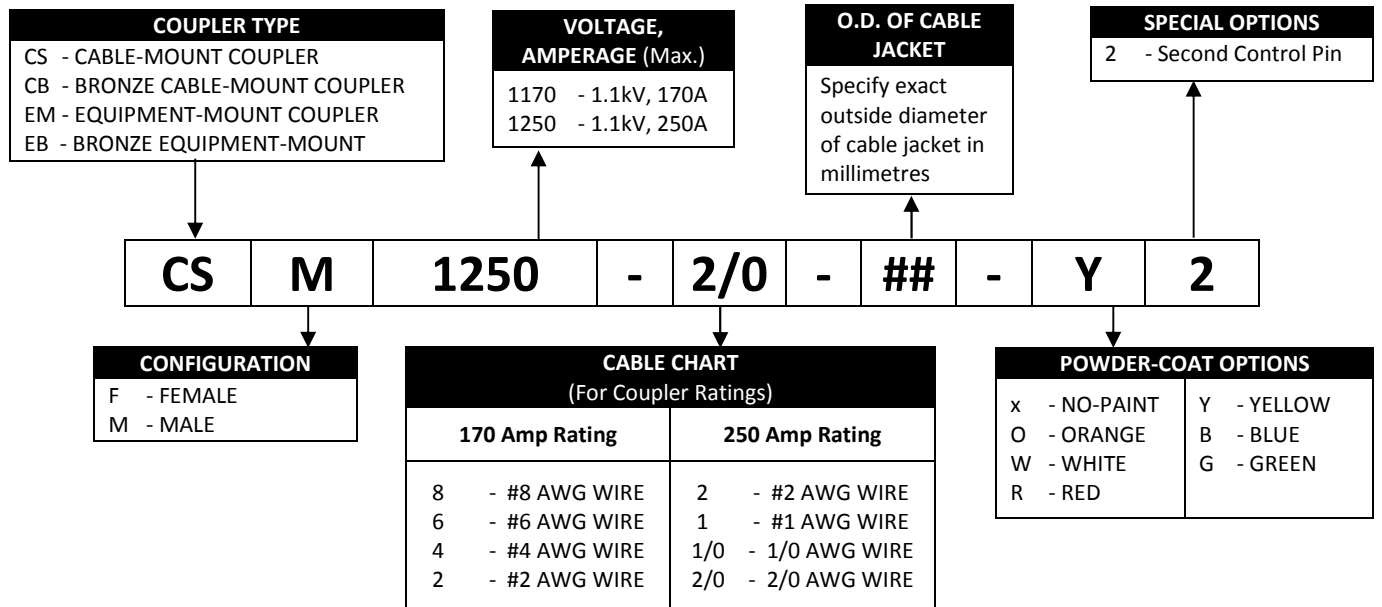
COUPLER TYPE
CS - CABLE-MOUNT COUPLER
CB - BRONZE CABLE-MOUNT COUPLER
EM - EQUIPMENT-MOUNT COUPLER
EB - BRONZE EQUIPMENT-MOUNT

VOLTAGE, AMPERAGE (Max.)
1170 - 1.1kV, 170A
1250 - 1.1kV, 250A

O.D. OF CABLE JACKET
Specify exact outside diameter of cable jacket in millimetres

SPECIAL OPTIONS
2 - Second Control Pin

| CS | M | 1250 | - | 2/0 | - | ## | - | Y | 2 |
|---|---|---|---|---|---|---|---|---|---|

CONFIGURATION
F - FEMALE
M - MALE

CABLE CHART
(For Coupler Ratings)

| 170 Amp Rating | 250 Amp Rating |
|---|---|
| 8 - #8 AWG WIRE | 2 - #2 AWG WIRE |
| 6 - #6 AWG WIRE | 1 - #1 AWG WIRE |
| 4 - #4 AWG WIRE | 1/0 - 1/0 AWG WIRE |
| 2 - #2 AWG WIRE | 2/0 - 2/0 AWG WIRE |

POWDER-COAT OPTIONS

| | |
|---|---|
| x - NO-PAINT | Y - YELLOW |
| O - ORANGE | B - BLUE |
| W - WHITE | G - GREEN |
| R - RED | |